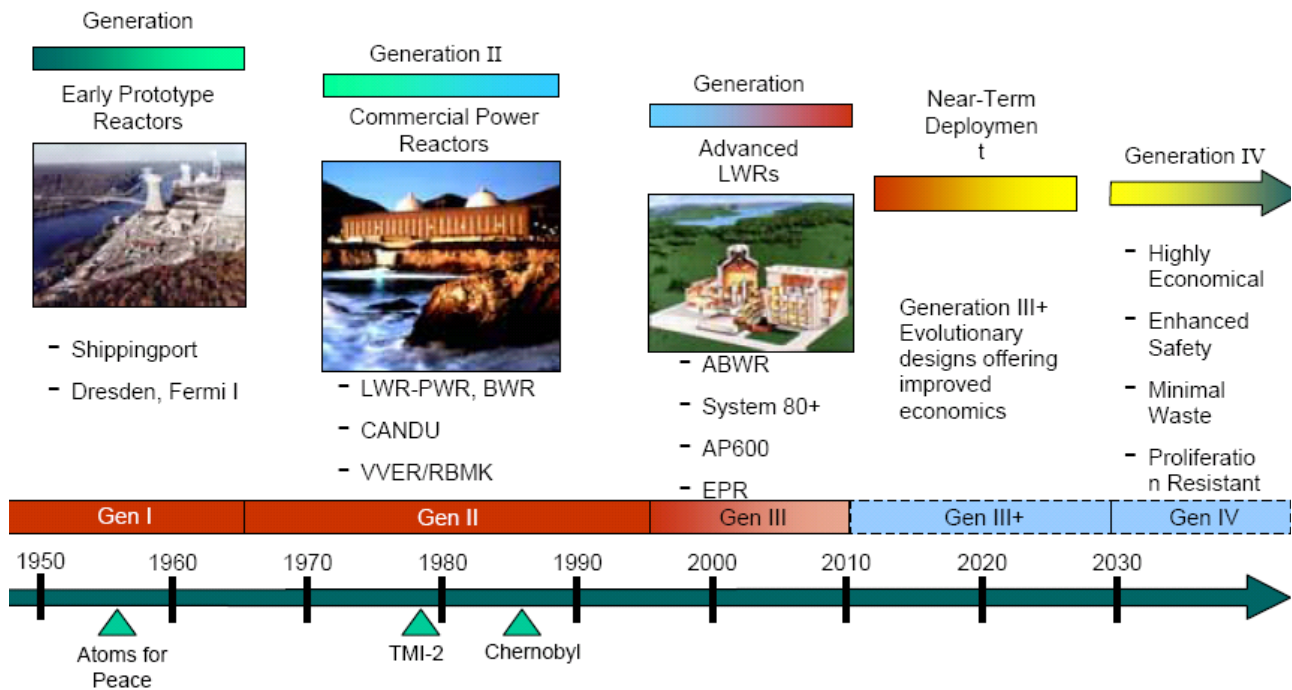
Generation

Early Prototype Reactors

- Shippingport
- Dresden, Fermi I

Generation II

Commercial Power Reactors

- LWR-PWR, BWR
- CANDU
- VVER/RBMK

Generation

Advanced LWRs

- ABWR
- System 80+
- AP600
- EPR

Near-Term Deploymen t

Generation III+ Evolutionary designs offering improved economics

Generation IV

- Highly Economical
- Enhanced Safety
- Minimal Waste
- Proliferatio n Resistant

| Gen I | Gen II | Gen III | Gen III+ | Gen IV |
|---|---|---|---|---|

1950 1960 1970 1980 1990 2000 2010 2020 2030

Atoms for Peace

TMI-2

Chernobyl